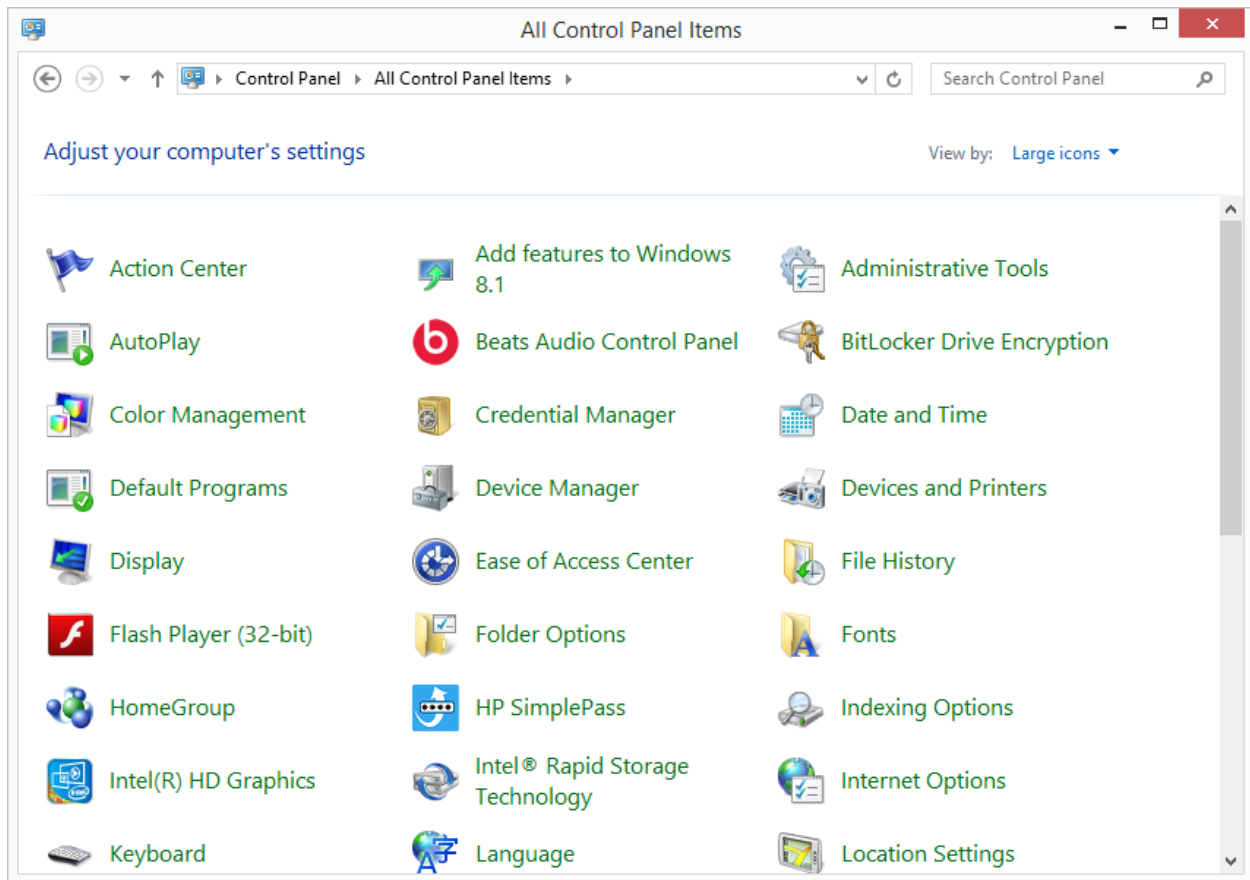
All Control Panel Items

Control Panel › All Control Panel Items ›

Search Control Panel

Adjust your computer's settings

View by: Large icons

Action Center
Add features to Windows 8.1
Administrative Tools
AutoPlay
Beats Audio Control Panel
BitLocker Drive Encryption
Color Management
Credential Manager
Date and Time
Default Programs
Device Manager
Devices and Printers
Display
Ease of Access Center
File History
Flash Player (32-bit)
Folder Options
Fonts
HomeGroup
HP SimplePass
Indexing Options
Intel(R) HD Graphics
Intel® Rapid Storage Technology
Internet Options
Keyboard
Language
Location Settings